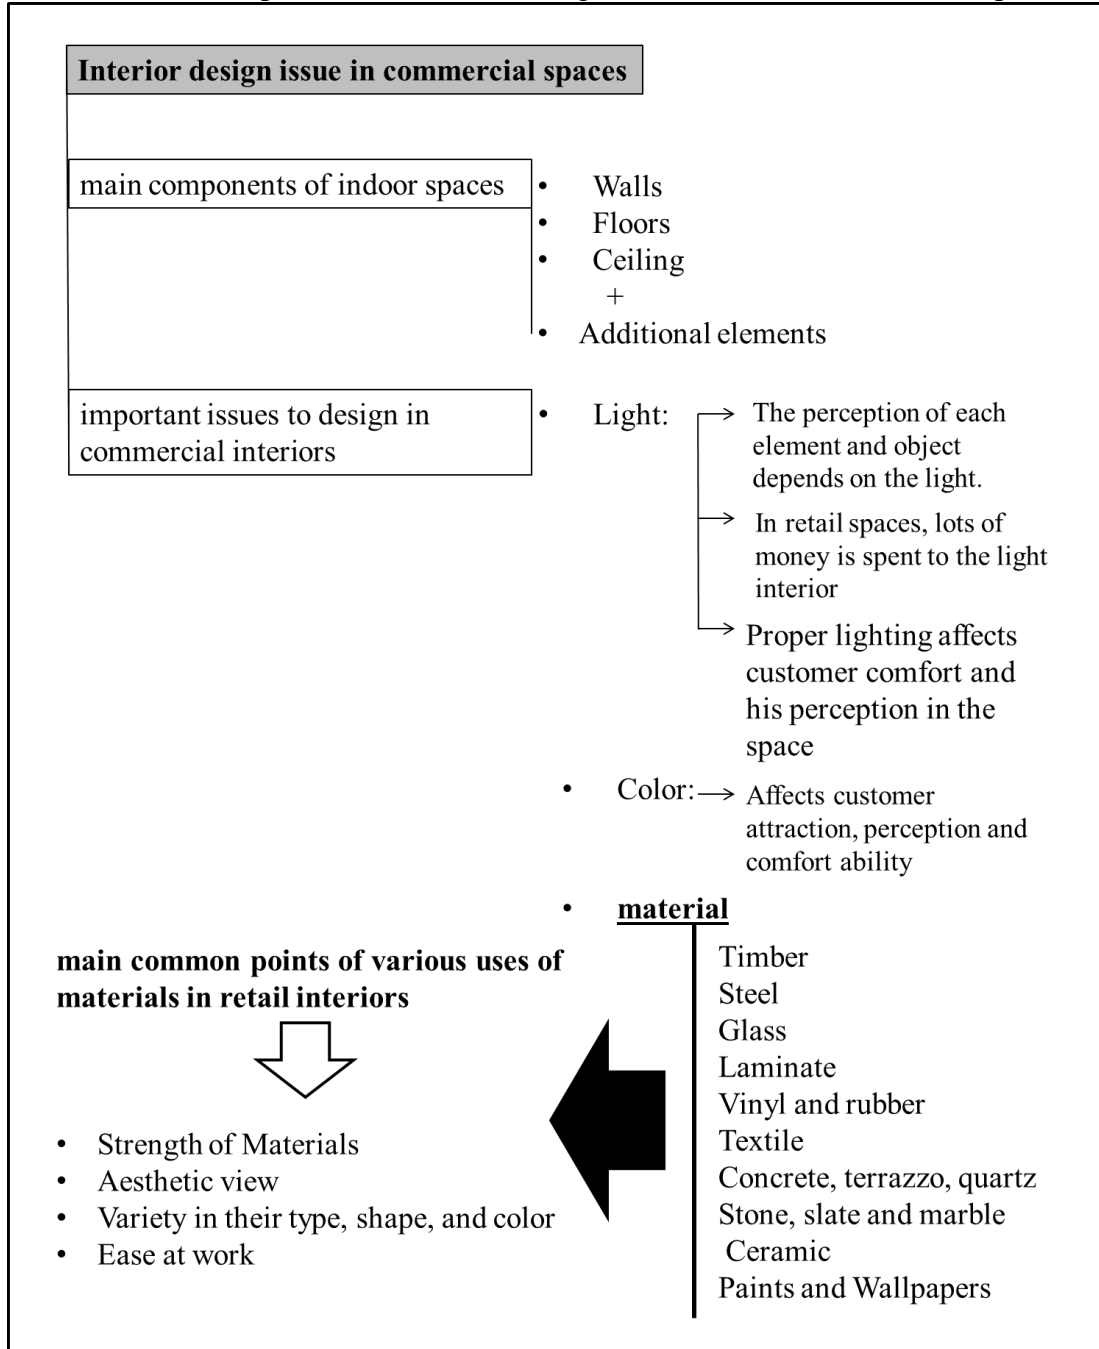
Interior design issue in commercial spaces

main components of indoor spaces

- Walls
- Floors
- Ceiling

+

- Additional elements

important issues to design in commercial interiors

- Light:

The perception of each element and object depends on the light.

In retail spaces, lots of money is spent to the light interior

Proper lighting affects customer comfort and his perception in the space

- Color: Affects customer attraction, perception and comfort ability

- **material**

Timber
Steel
Glass
Laminate
Vinyl and rubber
Textile
Concrete, terrazzo, quartz
Stone, slate and marble
Ceramic
Paints and Wallpapers

**main common points of various uses of materials in retail interiors**

- Strength of Materials
- Aesthetic view
- Variety in their type, shape, and color
- Ease at work